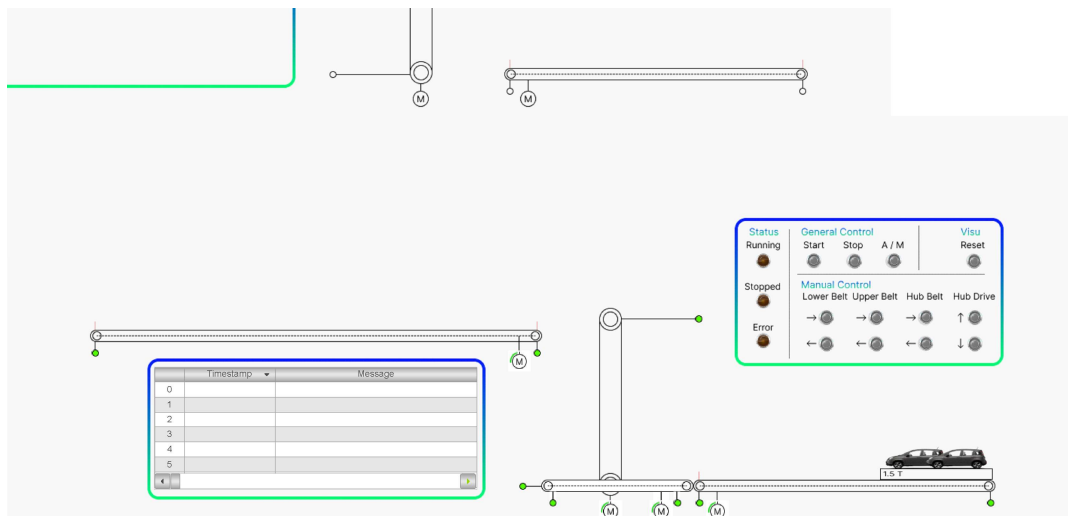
M

M

Status
Running

Stopped

Error

General Control
Start Stop A / M

Visu
Reset

Manual Control
Lower Belt Upper Belt Hub Belt Hub Drive
→ → → ↑
← ← ← ↓

M

| | Timestamp | Message |
|---|---|---|
| 0 | | |
| 1 | | |
| 2 | | |
| 3 | | |
| 4 | | |
| 5 | | |

1.5 T

M M M